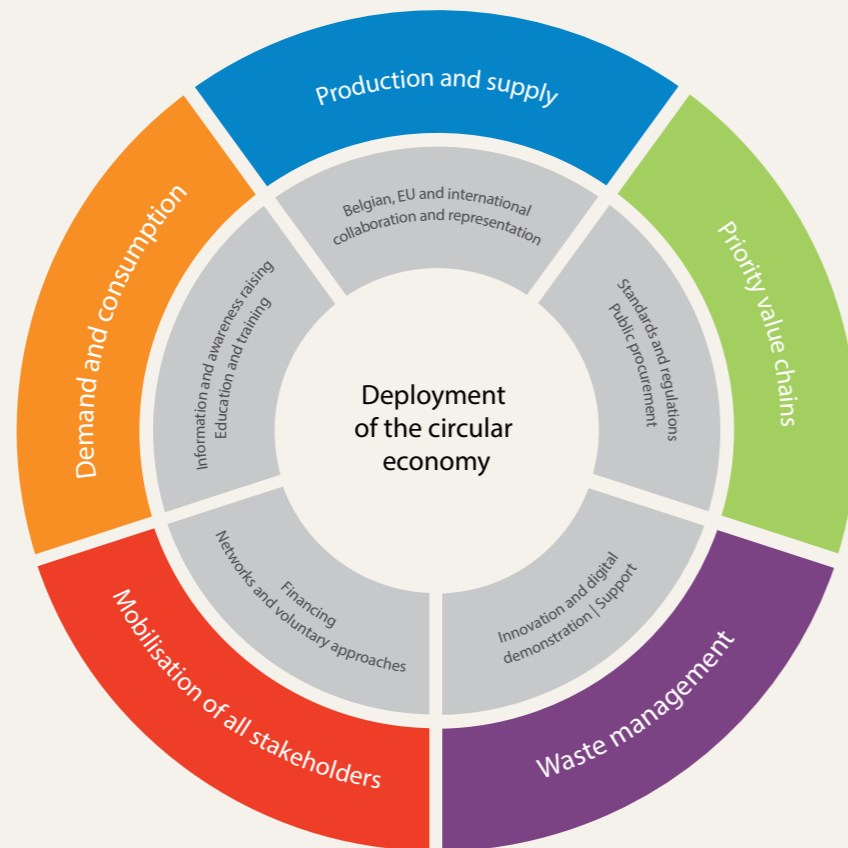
Production and supply

Priority value chains

Waste management

Mobilisation of all stakeholders

Demand and consumption

Belgian, EU and international collaboration and representation

Standards and regulations
Public procurement

Innovation and digital demonstration | Support

Financing
Networks and voluntary approaches

Information and awareness raising
Education and training

Deployment of the circular economy